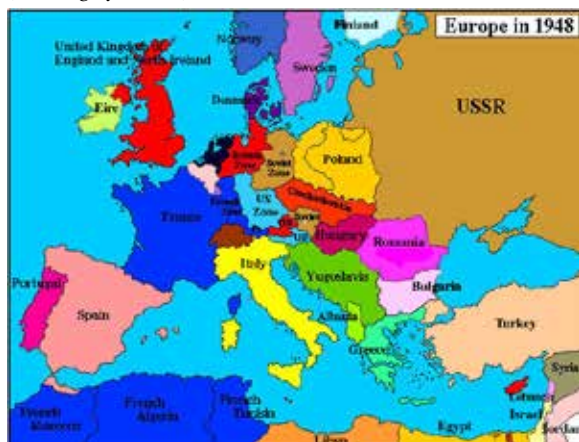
Finland
Europe in 1948
United Kingdom of England and North Ireland
Norway
Sweden
USSR
Eire
Denmark
British Zone
Soviet Zone
Poland
France
French Zone
US Zone
Czechoslovakia
Soviet
US
Hungary
Romania
Italy
Yugoslavia
Bulgaria
Portugal
Spain
Albania
Greece
Turkey
Syria
Lebanon
Israel
Jordan
French Morocco
French Algeria
French Tunisia
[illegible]
Egypt